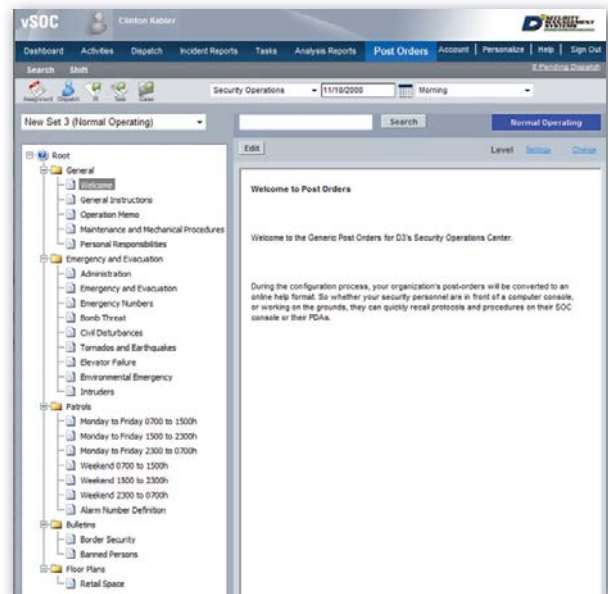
vSOC Clinton Kabler

D3 SECURITY MANAGEMENT SYSTEMS

Dashboard Activities Dispatch Incident Reports Tasks Analysis Reports Post Orders Account | Personalize | Help | Sign Out

Search Shift 8 Pending Dispatch

Assignment Dispatch IR Task Cases

Security Operations 11/10/2000 Morning

New Set 3 (Normal Operating)

Search Normal Operating

Edit Level Settings Change

Root
General
Welcome
General Instructions
Operation Memo
Maintenance and Mechanical Procedures
Personal Responsibilities
Emergency and Evacuation
Administration
Emergency and Evacuation
Emergency Numbers
Bomb Threat
Civil Disturbances
Tornados and Earthquakes
Elevator Failure
Environmental Emergency
Intruders
Patrols
Monday to Friday 0700 to 1500h
Monday to Friday 1500 to 2300h
Monday to Friday 2300 to 0700h
Weekend 0700 to 1500h
Weekend 1500 to 2300h
Weekend 2300 to 0700h
Alarm Number Definition
Bulletins
Border Security
Banned Persons
Floor Plans
Retail Space

Welcome to Post Orders

Welcome to the Generic Post Orders for D3's Security Operations Center.

During the configuration process, your organization's post-orders will be converted to an online help format. So whether your security personnel are in front of a computer console, or working on the grounds, they can quickly recall protocols and procedures on their SOC console or their PDAs.